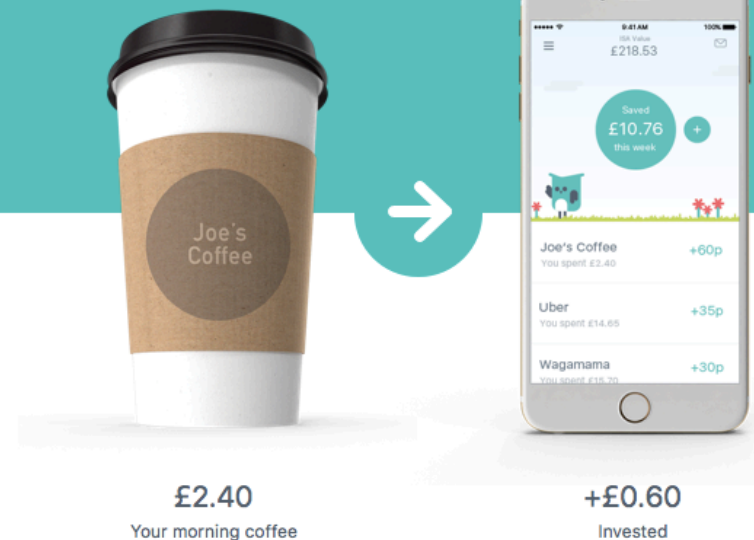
Joe's Coffee

9:41 AM
100%
ISA Value
£218.53

Saved
£10.76
this week

+

Joe's Coffee
You spent £2.40
+60p

Uber
You spent £14.65
+35p

Wagamama
You spent £15.70
+30p

£2.40
Your morning coffee

+£0.60
Invested